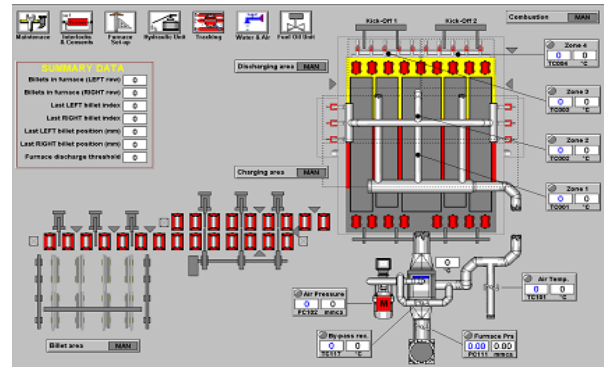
Maintenance
Interlocks & Consents
Furnace Set-up
Hydraulic Unit
Tracking
Water & Air
Fuel Oil Unit

Kick-Off 1
Kick-Off 2
Combustion
MAN

SUMMARY DATA
Billets in furnace (LEFT row) 0
Billets in furnace (RIGHT row) 0
Last LEFT billet index 0
Last RIGHT billet index 0
Last LEFT billet position (mm) 0
Last RIGHT billet position (mm) 0
Furnace discharge threshold 0

Discharging area MAN
Charging area MAN

Zone 4
0 0
TC004 °C

Zone 3
0 0
TC003 °C

Zone 2
0 0
TC002 °C

Zone 1
0 0
TC001 °C

0

Air Pressure
0 0
PC102 mmca

M

Air Temp.
0 0
TC101 °C

By-pass rec.
0 0
TC117 °C

Furnace Prs
0.00 0.00
PC111 mmca

Billet area MAN